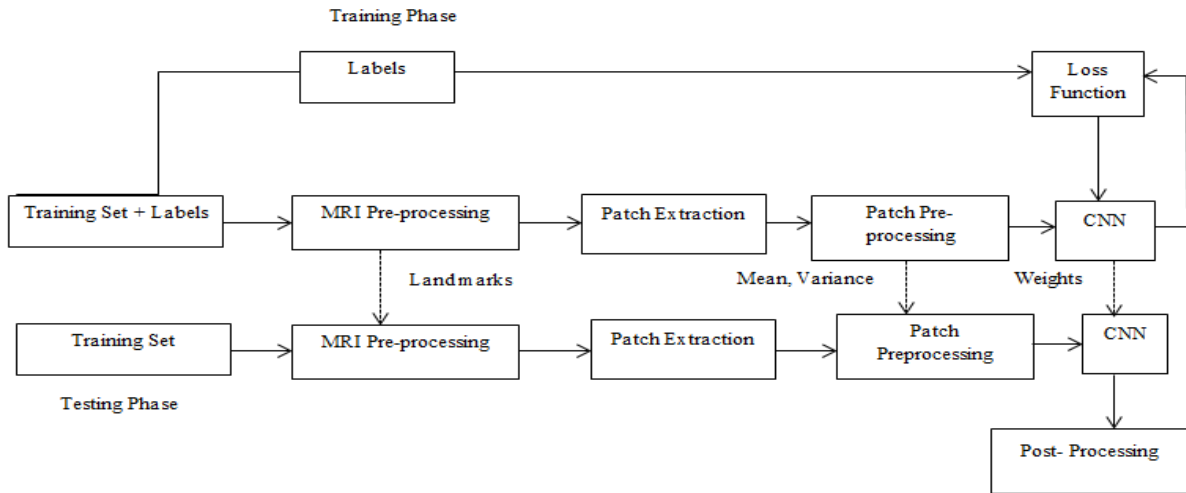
Training Phase

Labels

Loss Function

Training Set + Labels

MRI Pre-processing

Patch Extraction

Patch Pre-processing

CNN

Landmarks

Mean, Variance

Weights

Training Set

MRI Pre-processing

Patch Extraction

Patch Preprocessing

CNN

Testing Phase

Post- Processing